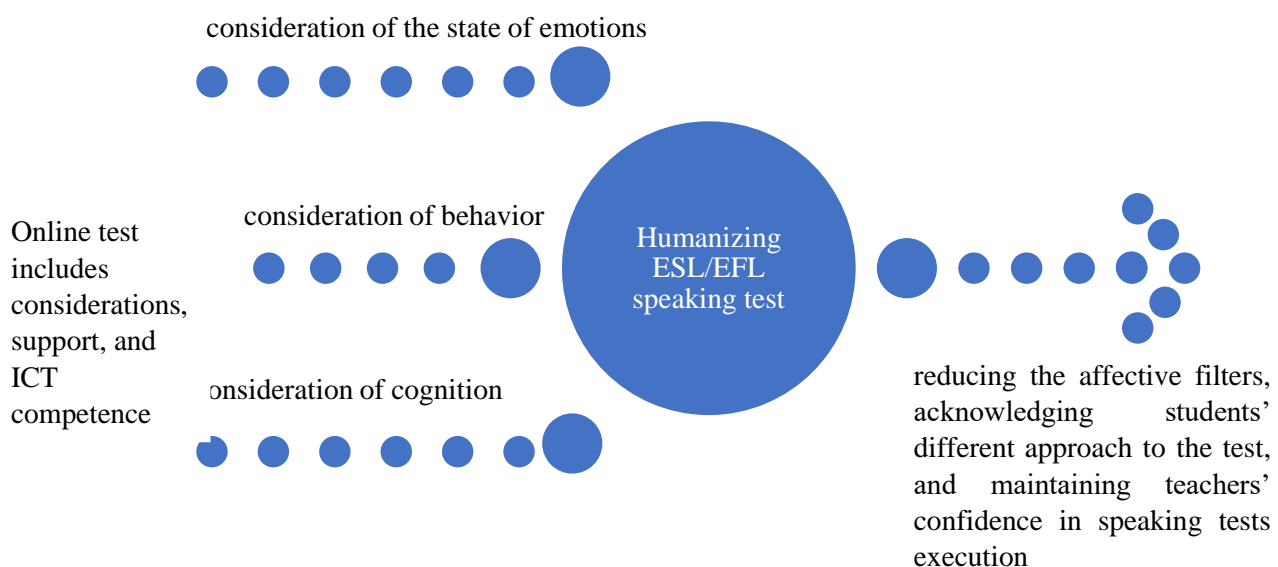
consideration of the state of emotions

Online test includes considerations, support, and ICT competence

consideration of behavior

Humanizing ESL/EFL speaking test

onsideration of cognition

reducing the affective filters, acknowledging students' different approach to the test, and maintaining teachers' confidence in speaking tests execution